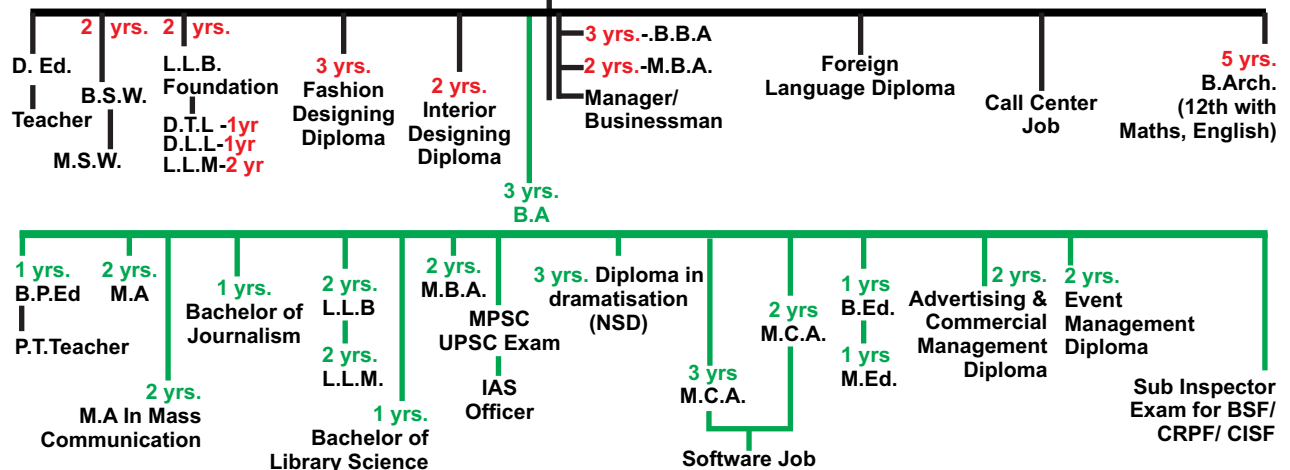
D. Ed.

Teacher

2 yrs.
B.S.W.

M.S.W.

2 yrs.
L.L.B.
Foundation

D.T.L -1yr
D.L.L-1yr
L.L.M-2 yr

3 yrs.
Fashion
Designing
Diploma

2 yrs.
Interior
Designing
Diploma

3 yrs.-.B.B.A
2 yrs.-M.B.A.
Manager/
Businessman

Foreign
Language Diploma

Call Center
Job

5 yrs.
B.Arch.
(12th with
Maths, English)

3 yrs.
B.A

1 yrs.
B.P.Ed

P.T.Teacher

2 yrs.
M.A

2 yrs.
M.A In Mass
Communication

1 yrs.
Bachelor of
Journalism

2 yrs.
L.L.B

2 yrs.
L.L.M.

1 yrs.
Bachelor of
Library Science

2 yrs.
M.B.A.

MPSC
UPSC Exam

IAS
Officer

3 yrs. Diploma in
dramatisation
(NSD)

3 yrs
M.C.A.

2 yrs
M.C.A.

Software Job

1 yrs
B.Ed.

1 yrs
M.Ed.

2 yrs.
Advertising &
Commercial
Management
Diploma

2 yrs.
Event
Management
Diploma

Sub Inspector
Exam for BSF/
CRPF/ CISF